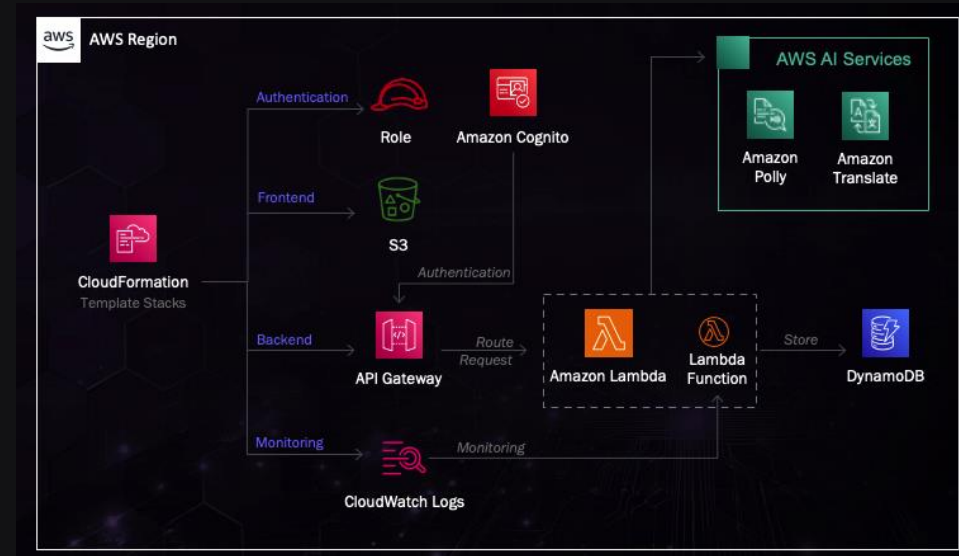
aws AWS Region

AWS AI Services

Amazon Polly

Amazon Translate

Authentication

Role

Amazon Cognito

Frontend

S3

CloudFormation
Template Stacks

Authentication

Backend

API Gateway

Route Request

Amazon Lambda

Lambda Function

Store

DynamoDB

Monitoring

Monitoring

CloudWatch Logs